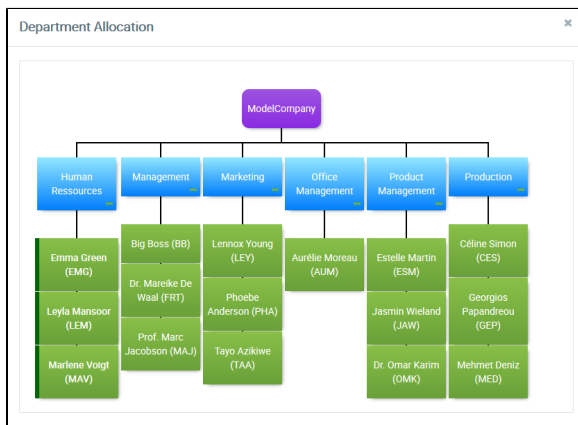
Department Allocation

×

ModelCompany

Human Ressources

Management

Marketing

Office Management

Product Management

Production

Emma Green (EMG)

Leyla Mansoor (LEM)

Marlene Voigt (MAV)

Big Boss (BB)

Dr. Mareike De Waal (FRT)

Prof. Marc Jacobson (MAJ)

Lennox Young (LEY)

Phoebe Anderson (PHA)

Tayo Azikiwe (TAA)

Aurélie Moreau (AUM)

Estelle Martin (ESM)

Jasmin Wieland (JAW)

Dr. Omar Karim (OMK)

Céline Simon (CES)

Georgios Papandreou (GEP)

Mehmet Deniz (MED)